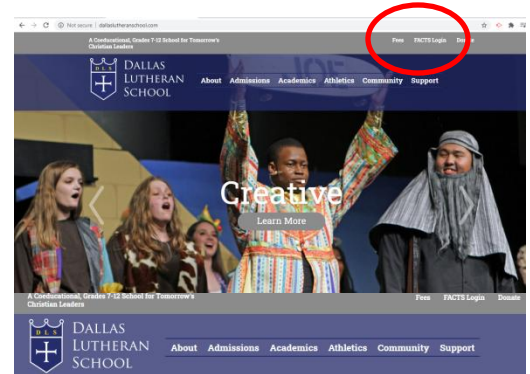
Not secure | dallaslutheranschool.com

A Coeducational, Grades 7-12 School for Tomorrow's Christian Leaders

Fees FACTS Login Donate

D.L.S

DALLAS LUTHERAN SCHOOL

About Admissions Academics Athletics Community Support

Creative

Learn More

A Coeducational, Grades 7-12 School for Tomorrow's Christian Leaders

Fees FACTS Login Donate

D.L.S

DALLAS LUTHERAN SCHOOL

About Admissions Academics Athletics Community Support